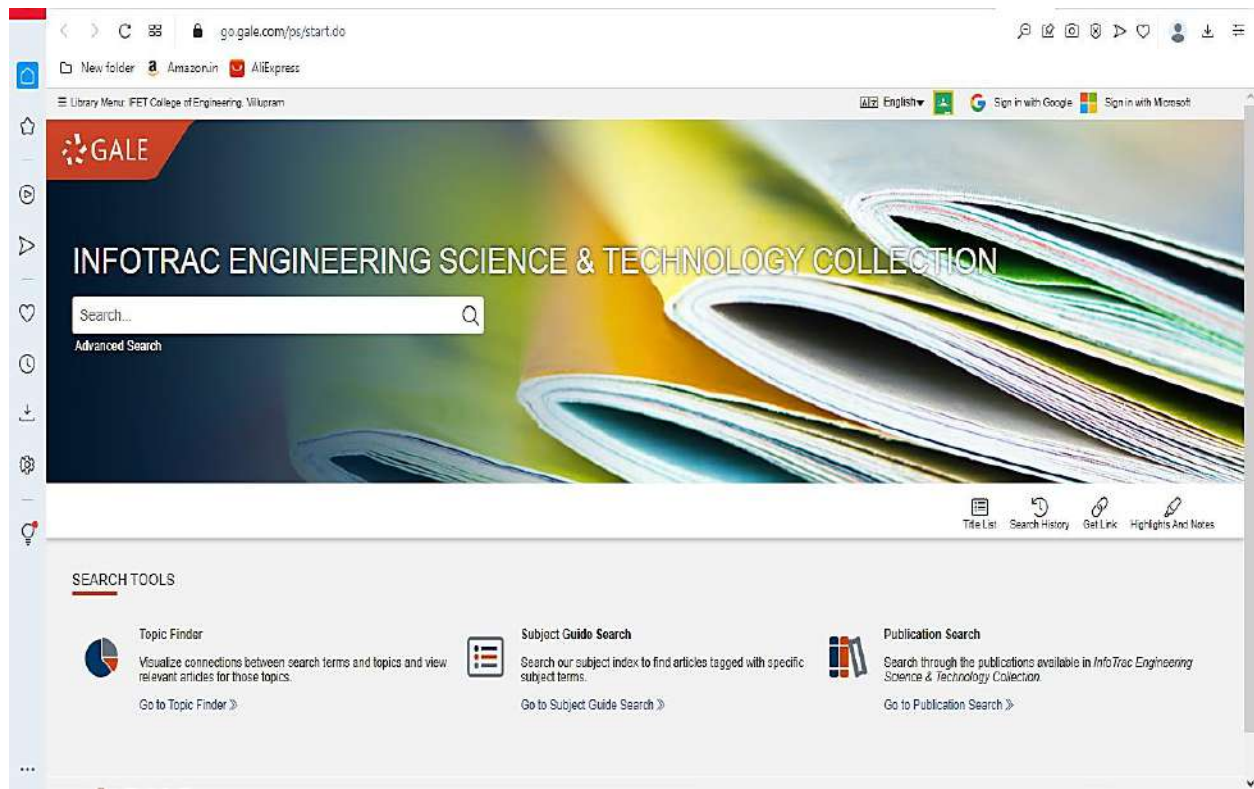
go.gale.com/ps/start.do

New folder Amazon.in AliExpress

☰ Library Menu: IFET College of Engineering, Villupram

English▾ Sign in with Google Sign in with Microsoft

GALE

INFOTRAC ENGINEERING SCIENCE & TECHNOLOGY COLLECTION

Search...

Advanced Search

Title List Search History Get Link Highlights And Notes

SEARCH TOOLS

Topic Finder

Visualize connections between search terms and topics and view relevant articles for those topics.

Go to Topic Finder »

Subject Guide Search

Search our subject index to find articles tagged with specific subject terms.

Go to Subject Guide Search »

Publication Search

Search through the publications available in *InfoTrac Engineering Science & Technology Collection*.

Go to Publication Search »

...